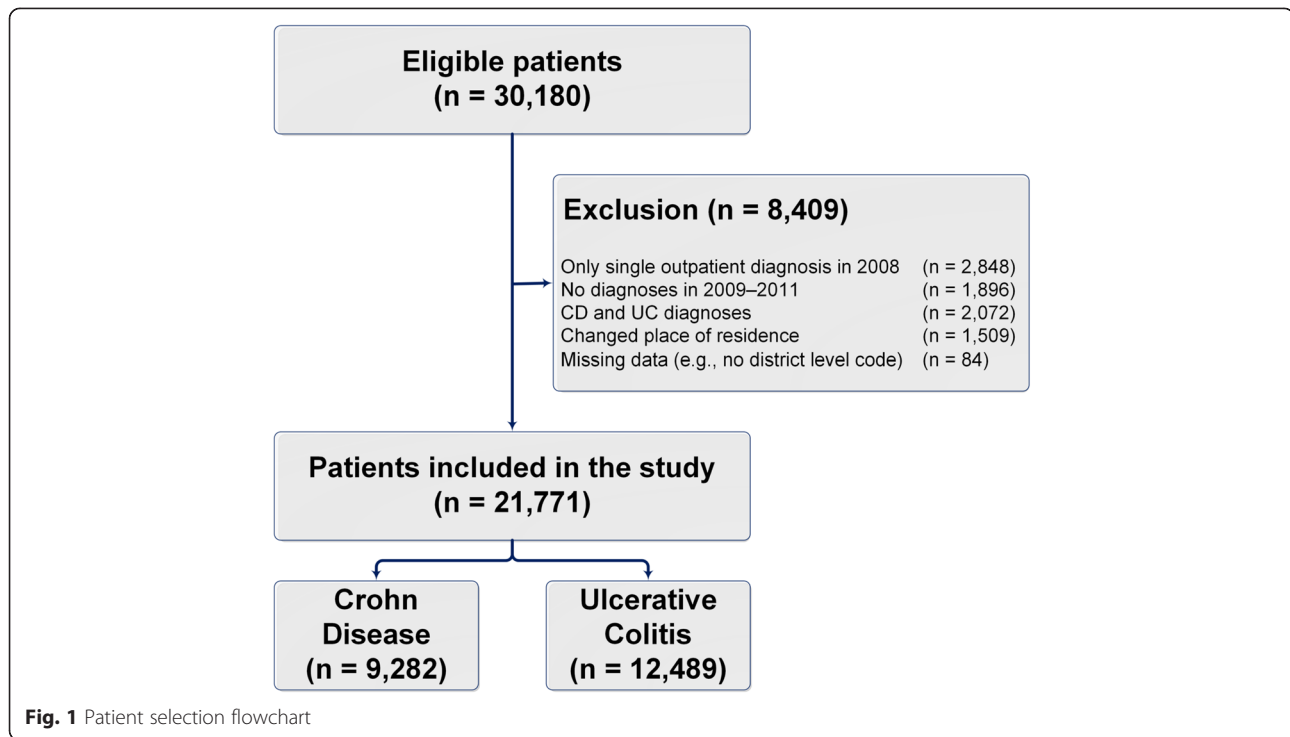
Eligible patients
(n = 30,180)

Exclusion (n = 8,409)

Only single outpatient diagnosis in 2008 (n = 2,848)
No diagnoses in 2009–2011 (n = 1,896)
CD and UC diagnoses (n = 2,072)
Changed place of residence (n = 1,509)
Missing data (e.g., no district level code) (n = 84)

Patients included in the study
(n = 21,771)

Crohn
Disease
(n = 9,282)

Ulcerative
Colitis
(n = 12,489)

Fig. 1 Patient selection flowchart